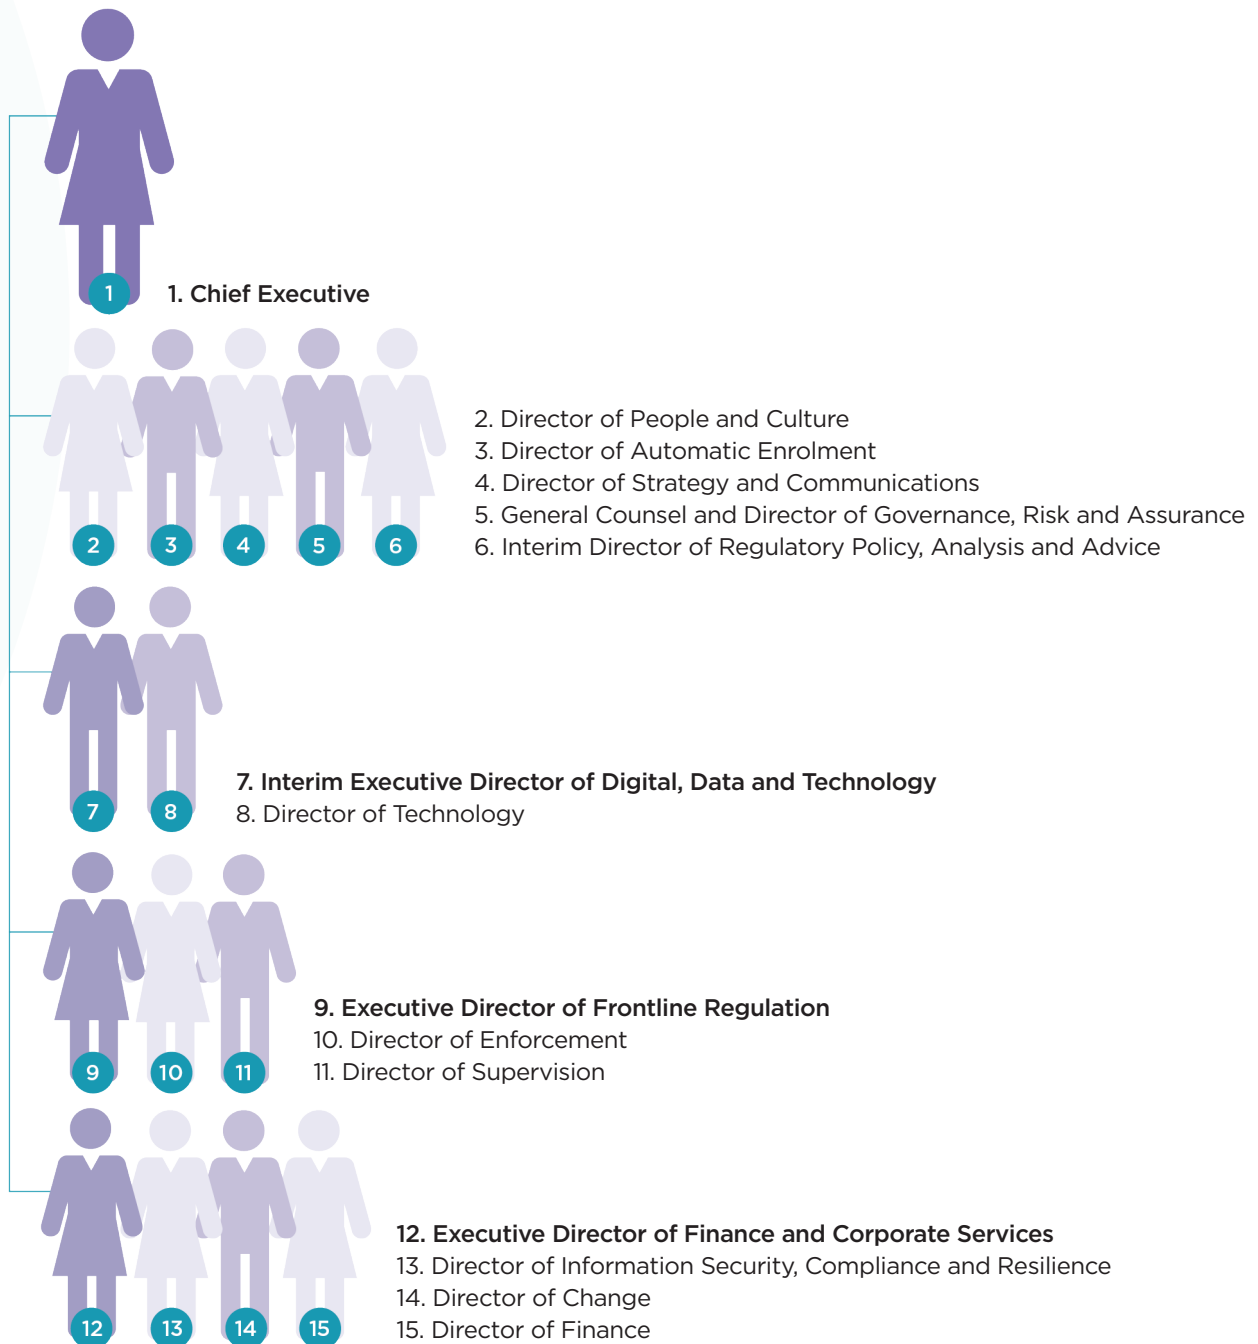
1

1. Chief Executive

2 3 4 5 6

2. Director of People and Culture
3. Director of Automatic Enrolment
4. Director of Strategy and Communications
5. General Counsel and Director of Governance, Risk and Assurance
6. Interim Director of Regulatory Policy, Analysis and Advice

7 8

7. Interim Executive Director of Digital, Data and Technology
8. Director of Technology

9 10 11

9. Executive Director of Frontline Regulation
10. Director of Enforcement
11. Director of Supervision

12 13 14 15

12. Executive Director of Finance and Corporate Services
13. Director of Information Security, Compliance and Resilience
14. Director of Change
15. Director of Finance